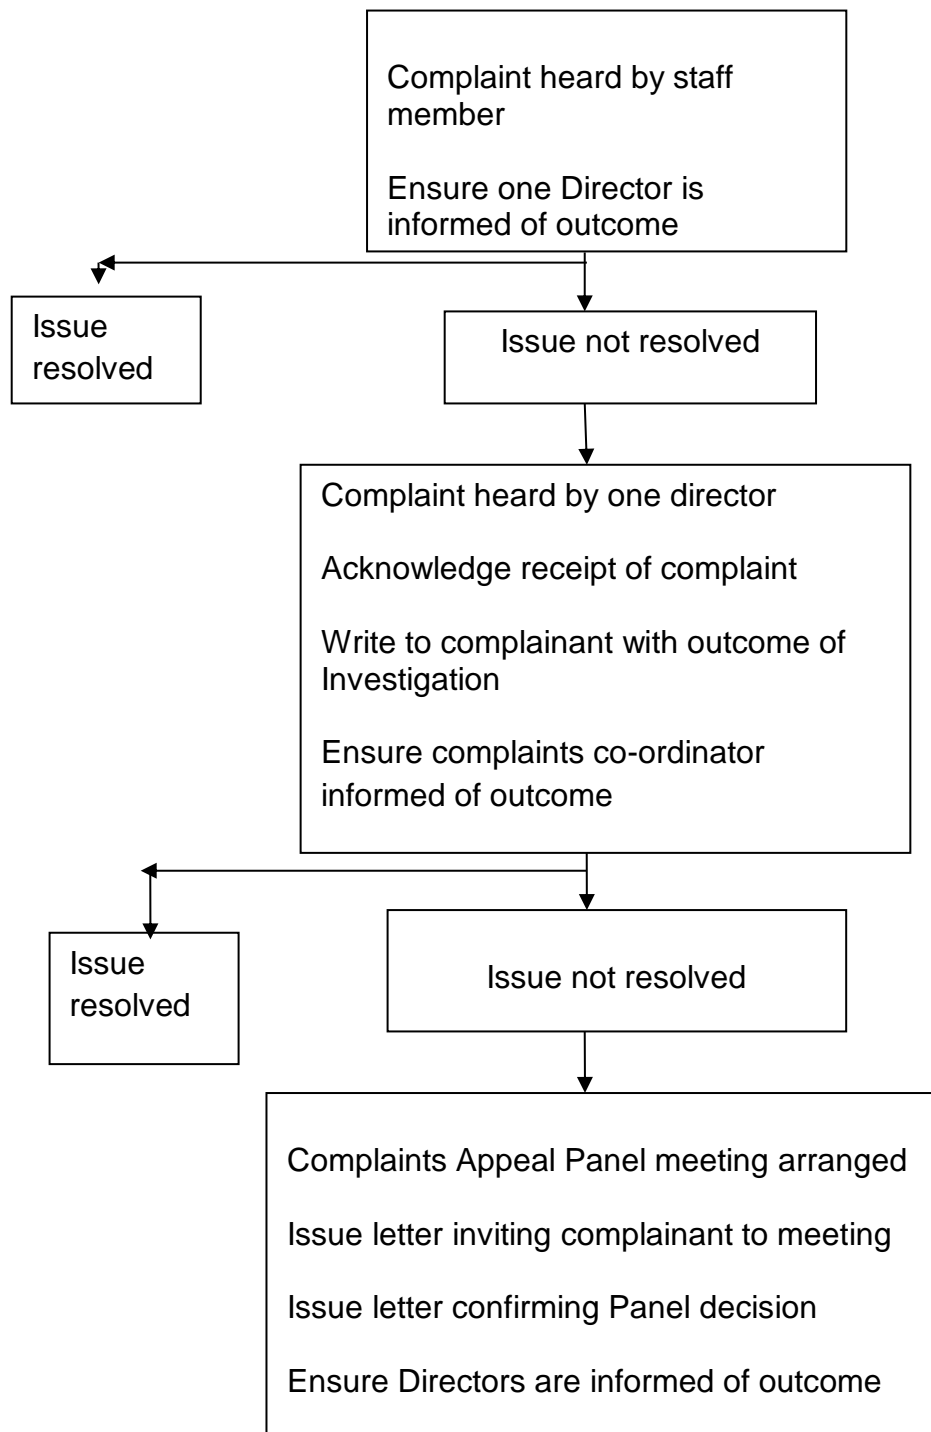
Complaint heard by staff member

Ensure one Director is informed of outcome

Issue resolved

Issue not resolved

Complaint heard by one director

Acknowledge receipt of complaint

Write to complainant with outcome of Investigation

Ensure complaints co-ordinator informed of outcome

Issue resolved

Issue not resolved

Complaints Appeal Panel meeting arranged

Issue letter inviting complainant to meeting

Issue letter confirming Panel decision

Ensure Directors are informed of outcome